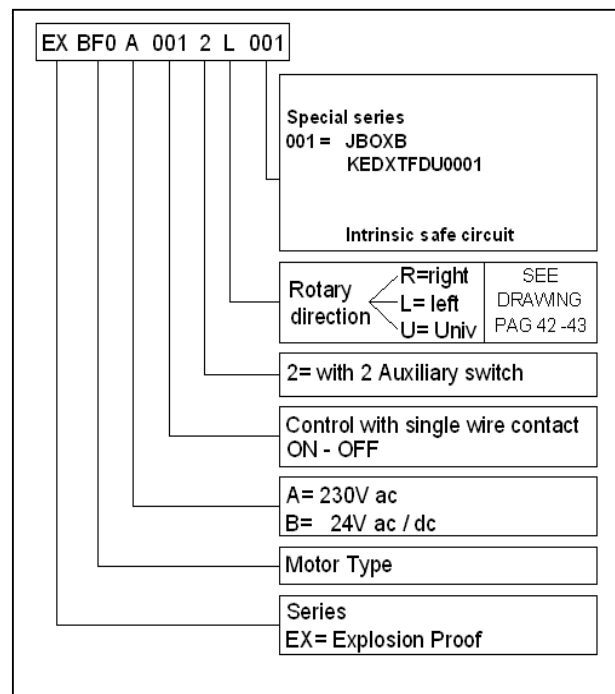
EX BF0 A 001 2 L 001

Special series
001 = JBOXB
KEDXTFDU0001

Intrinsic safe circuit

Rotary direction
R=right
L= left
U= Univ

SEE DRAWING PAG 42 -43

2= with 2 Auxiliary switch

Control with single wire contact ON - OFF

A= 230V ac
B= 24V ac / dc

Motor Type

Series
EX= Explosion Proof